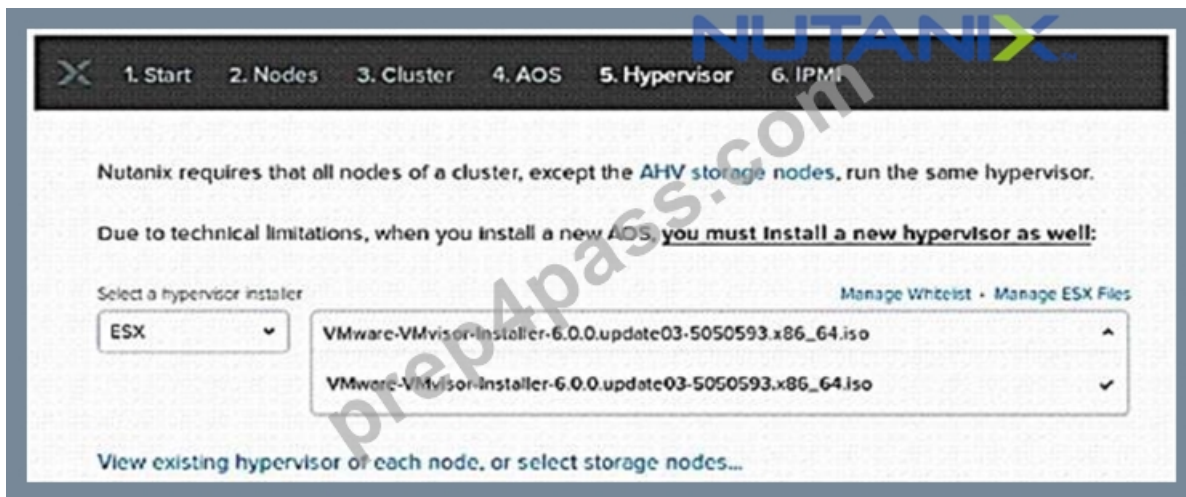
NUTANIX

1. Start 2. Nodes 3. Cluster 4. AOS 5. Hypervisor 6. IPMI

prep4pass.com

Nutanix requires that all nodes of a cluster, except the AHV storage nodes, run the same hypervisor.

Due to technical limitations, when you install a new AOS, you must install a new hypervisor as well:

Select a hypervisor installer

Manage Whitelist · Manage ESX Files

ESX

VMware-VMvisor-Installer-6.0.0.update03-5050593.x86_64.iso

VMware-VMvisor-Installer-6.0.0.update03-5050593.x86_64.iso

View existing hypervisor of each node, or select storage nodes...